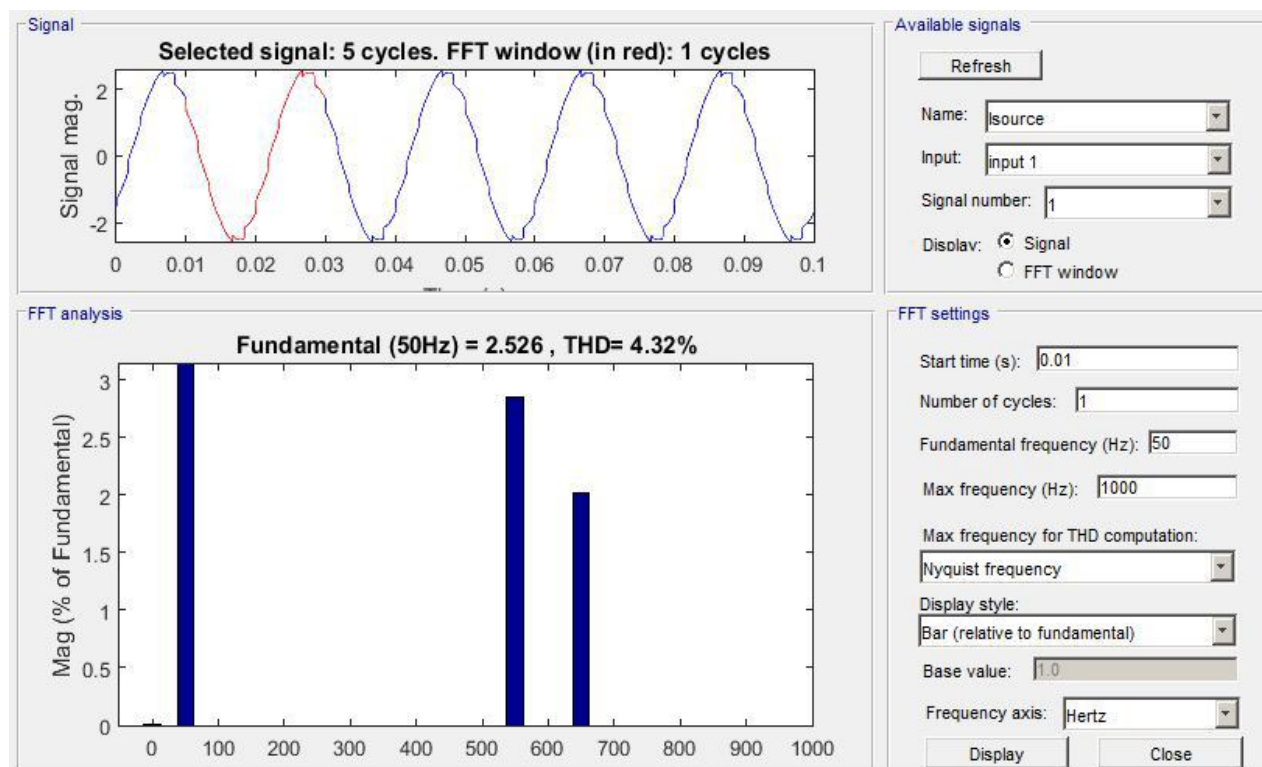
Signal

Selected signal: 5 cycles. FFT window (in red): 1 cycles

Signal mag.

2

0

-2

0 0.01 0.02 0.03 0.04 0.05 0.06 0.07 0.08 0.09 0.1

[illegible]

Available signals

Refresh

Name: Isource

Input: input 1

Signal number: 1

Display: Signal

FFT window

FFT analysis

Fundamental (50Hz) = 2.526 , THD= 4.32%

Mag (% of Fundamental)

3

2.5

2

1.5

1

0.5

0

0 100 200 300 400 500 600 700 800 900 1000

FFT settings

Start time (s): 0.01

Number of cycles: 1

Fundamental frequency (Hz): 50

Max frequency (Hz): 1000

Max frequency for THD computation:

Nyquist frequency

Display style:

Bar (relative to fundamental)

Base value: 1.0

Frequency axis: Hertz

Display

Close